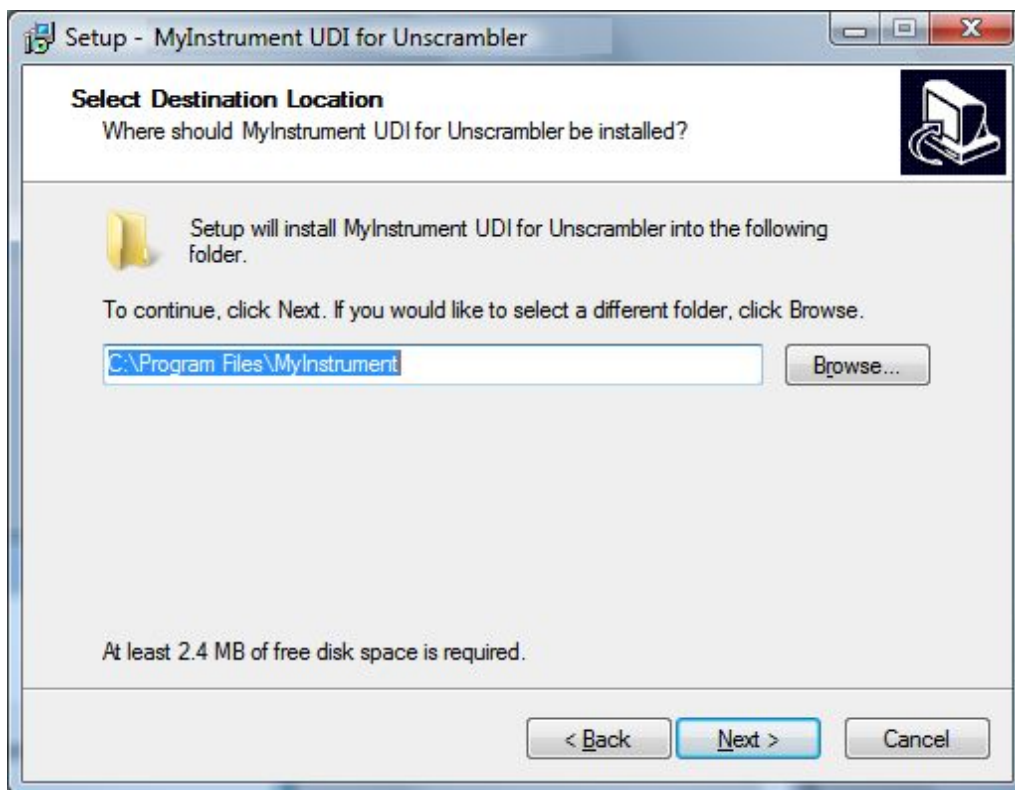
Setup - MyInstrument UDI for Unscrambler

Select Destination Location
Where should MyInstrument UDI for Unscrambler be installed?

Setup will install MyInstrument UDI for Unscrambler into the following folder.

To continue, click Next. If you would like to select a different folder, click Browse.

C:\Program Files\MyInstrument

Browse...

At least 2.4 MB of free disk space is required.

< Back
Next >
Cancel